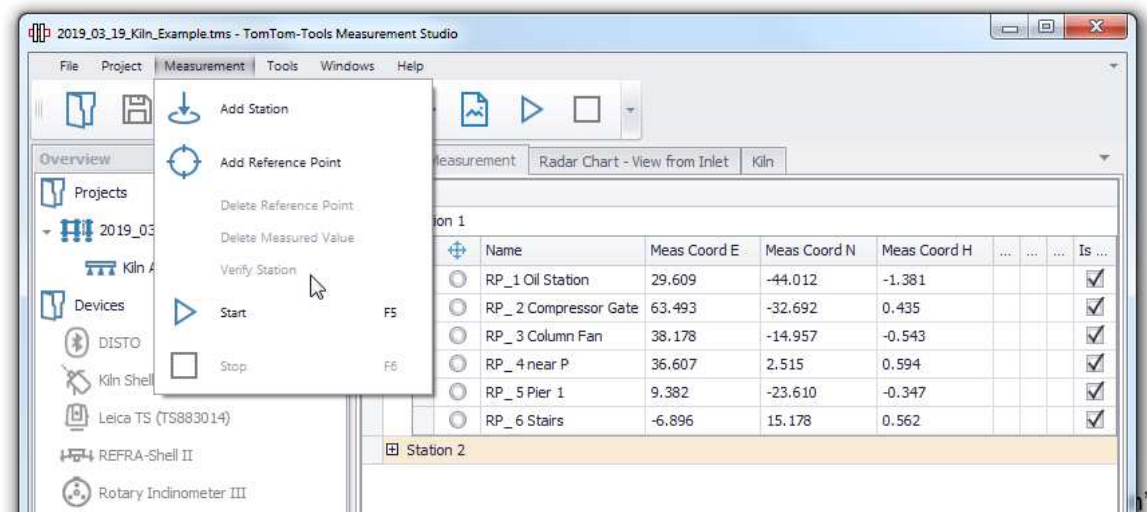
2019_03_19_Kiln_Example.tms - TomTom-Tools Measurement Studio

File Project Measurement Tools Windows Help

Add Station
Add Reference Point
Delete Reference Point
Delete Measured Value
Verify Station
Start F5
Stop F6

Overview
Projects
2019_03
Kiln A
Devices
DISTO
Kiln Shell
Leica TS (TS883014)
REFRA-Shell II
Rotary Inclinometer III

Measurement | Radar Chart - View from Inlet | Kiln

Station 1

| | Name | Meas Coord E | Meas Coord N | Meas Coord H | ... | ... | ... | Is ... |
|---|---|---|---|---|---|---|---|---|
| | RP_1 Oil Station | 29.609 | -44.012 | -1.381 | | | | ☑ |
| | RP_2 Compressor Gate | 63.493 | -32.692 | 0.435 | | | | ☑ |
| | RP_3 Column Fan | 38.178 | -14.957 | -0.543 | | | | ☑ |
| | RP_4 near P | 36.607 | 2.515 | 0.594 | | | | ☑ |
| | RP_5 Pier 1 | 9.382 | -23.610 | -0.347 | | | | ☑ |
| | RP_6 Stairs | -6.896 | 15.178 | 0.562 | | | | ☑ |

Station 2